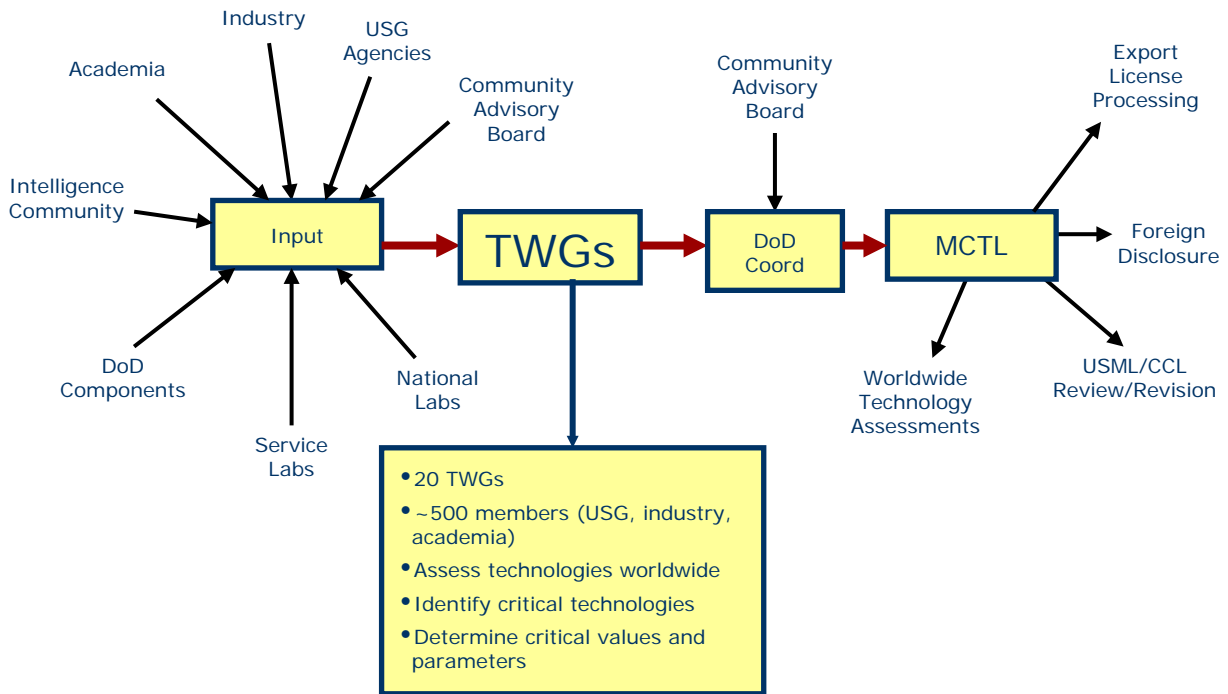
Industry

USG Agencies

Academia

Community Advisory Board

Intelligence Community

Input

TWGs

Community Advisory Board

DoD Coord

MCTL

Export License Processing

Foreign Disclosure

DoD Components

Service Labs

National Labs

Worldwide Technology Assessments

USML/CCL Review/Revision

• 20 TWGs
• ~500 members (USG, industry, academia)
• Assess technologies worldwide
• Identify critical technologies
• Determine critical values and parameters